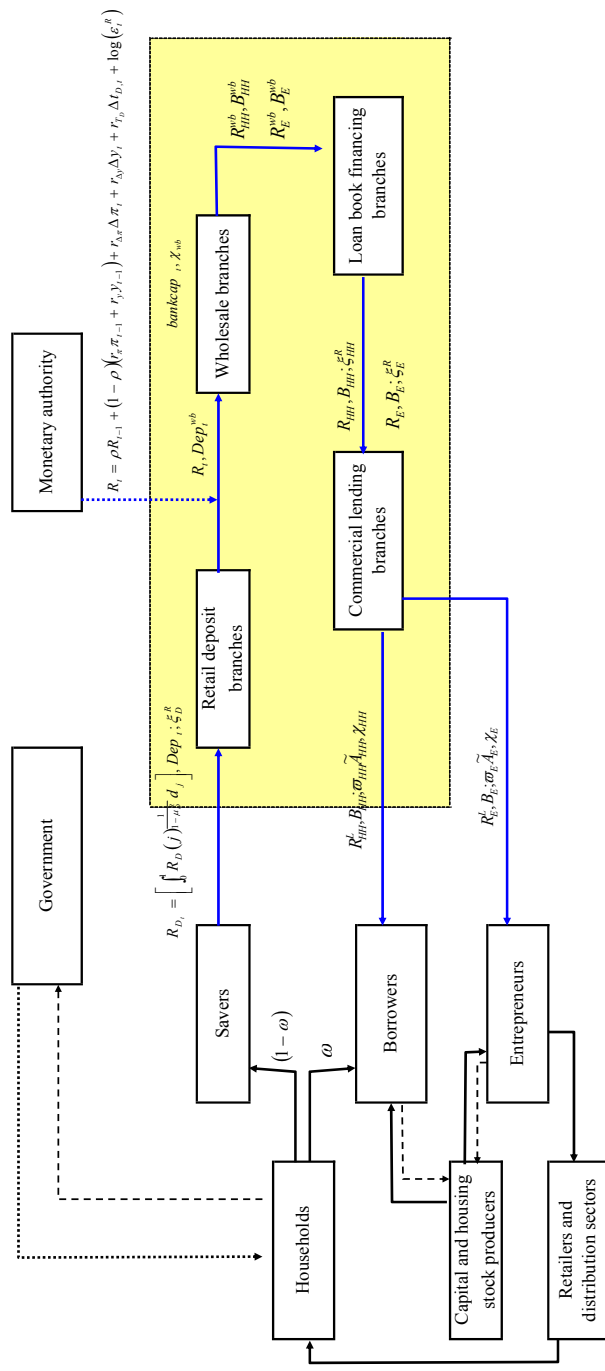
Government

Monetary authority

$R_t = \rho R_{t-1} + (1-\rho)(r_\pi \pi_{t-1} + r_y y_{t-1}) + r_{\Delta\pi}\Delta\pi_t + r_{\Delta y}\Delta y_t + r_D \Delta I_{D,t} + \log(\varepsilon_t^R)$

$R_{D_t} = \left[\int_0^1 R_D(j)^{\frac{1}{1-\mu_D^R}} d_j\right], Dep_t; \xi_D^R$

Retail deposit branches

$R_t, Dep_t^{wb}$

Wholesale branches

$bankcap_t, \chi_{wb}$

$R_{HH}^{wb}, B_{HH}^{wb}$
$R_E^{wb}, B_E^{wb}$

Loan book financing branches

$R_{HH}, B_{HH}; \xi_{HH}^R$
$R_E, B_E; \xi_E^R$

Commercial lending branches

$R_{HH}^L, B_{HH}; \varpi_{HH}, \widetilde{A}_{HH}, \chi_{HH}$

$R_E^L, B_E; \varpi_E, \widetilde{A}_E, \chi_E$

Savers

$(1-\omega)$

$\omega$

Borrowers

Entrepreneurs

Households

Capital and housing stock producers

Retailers and distribution sectors